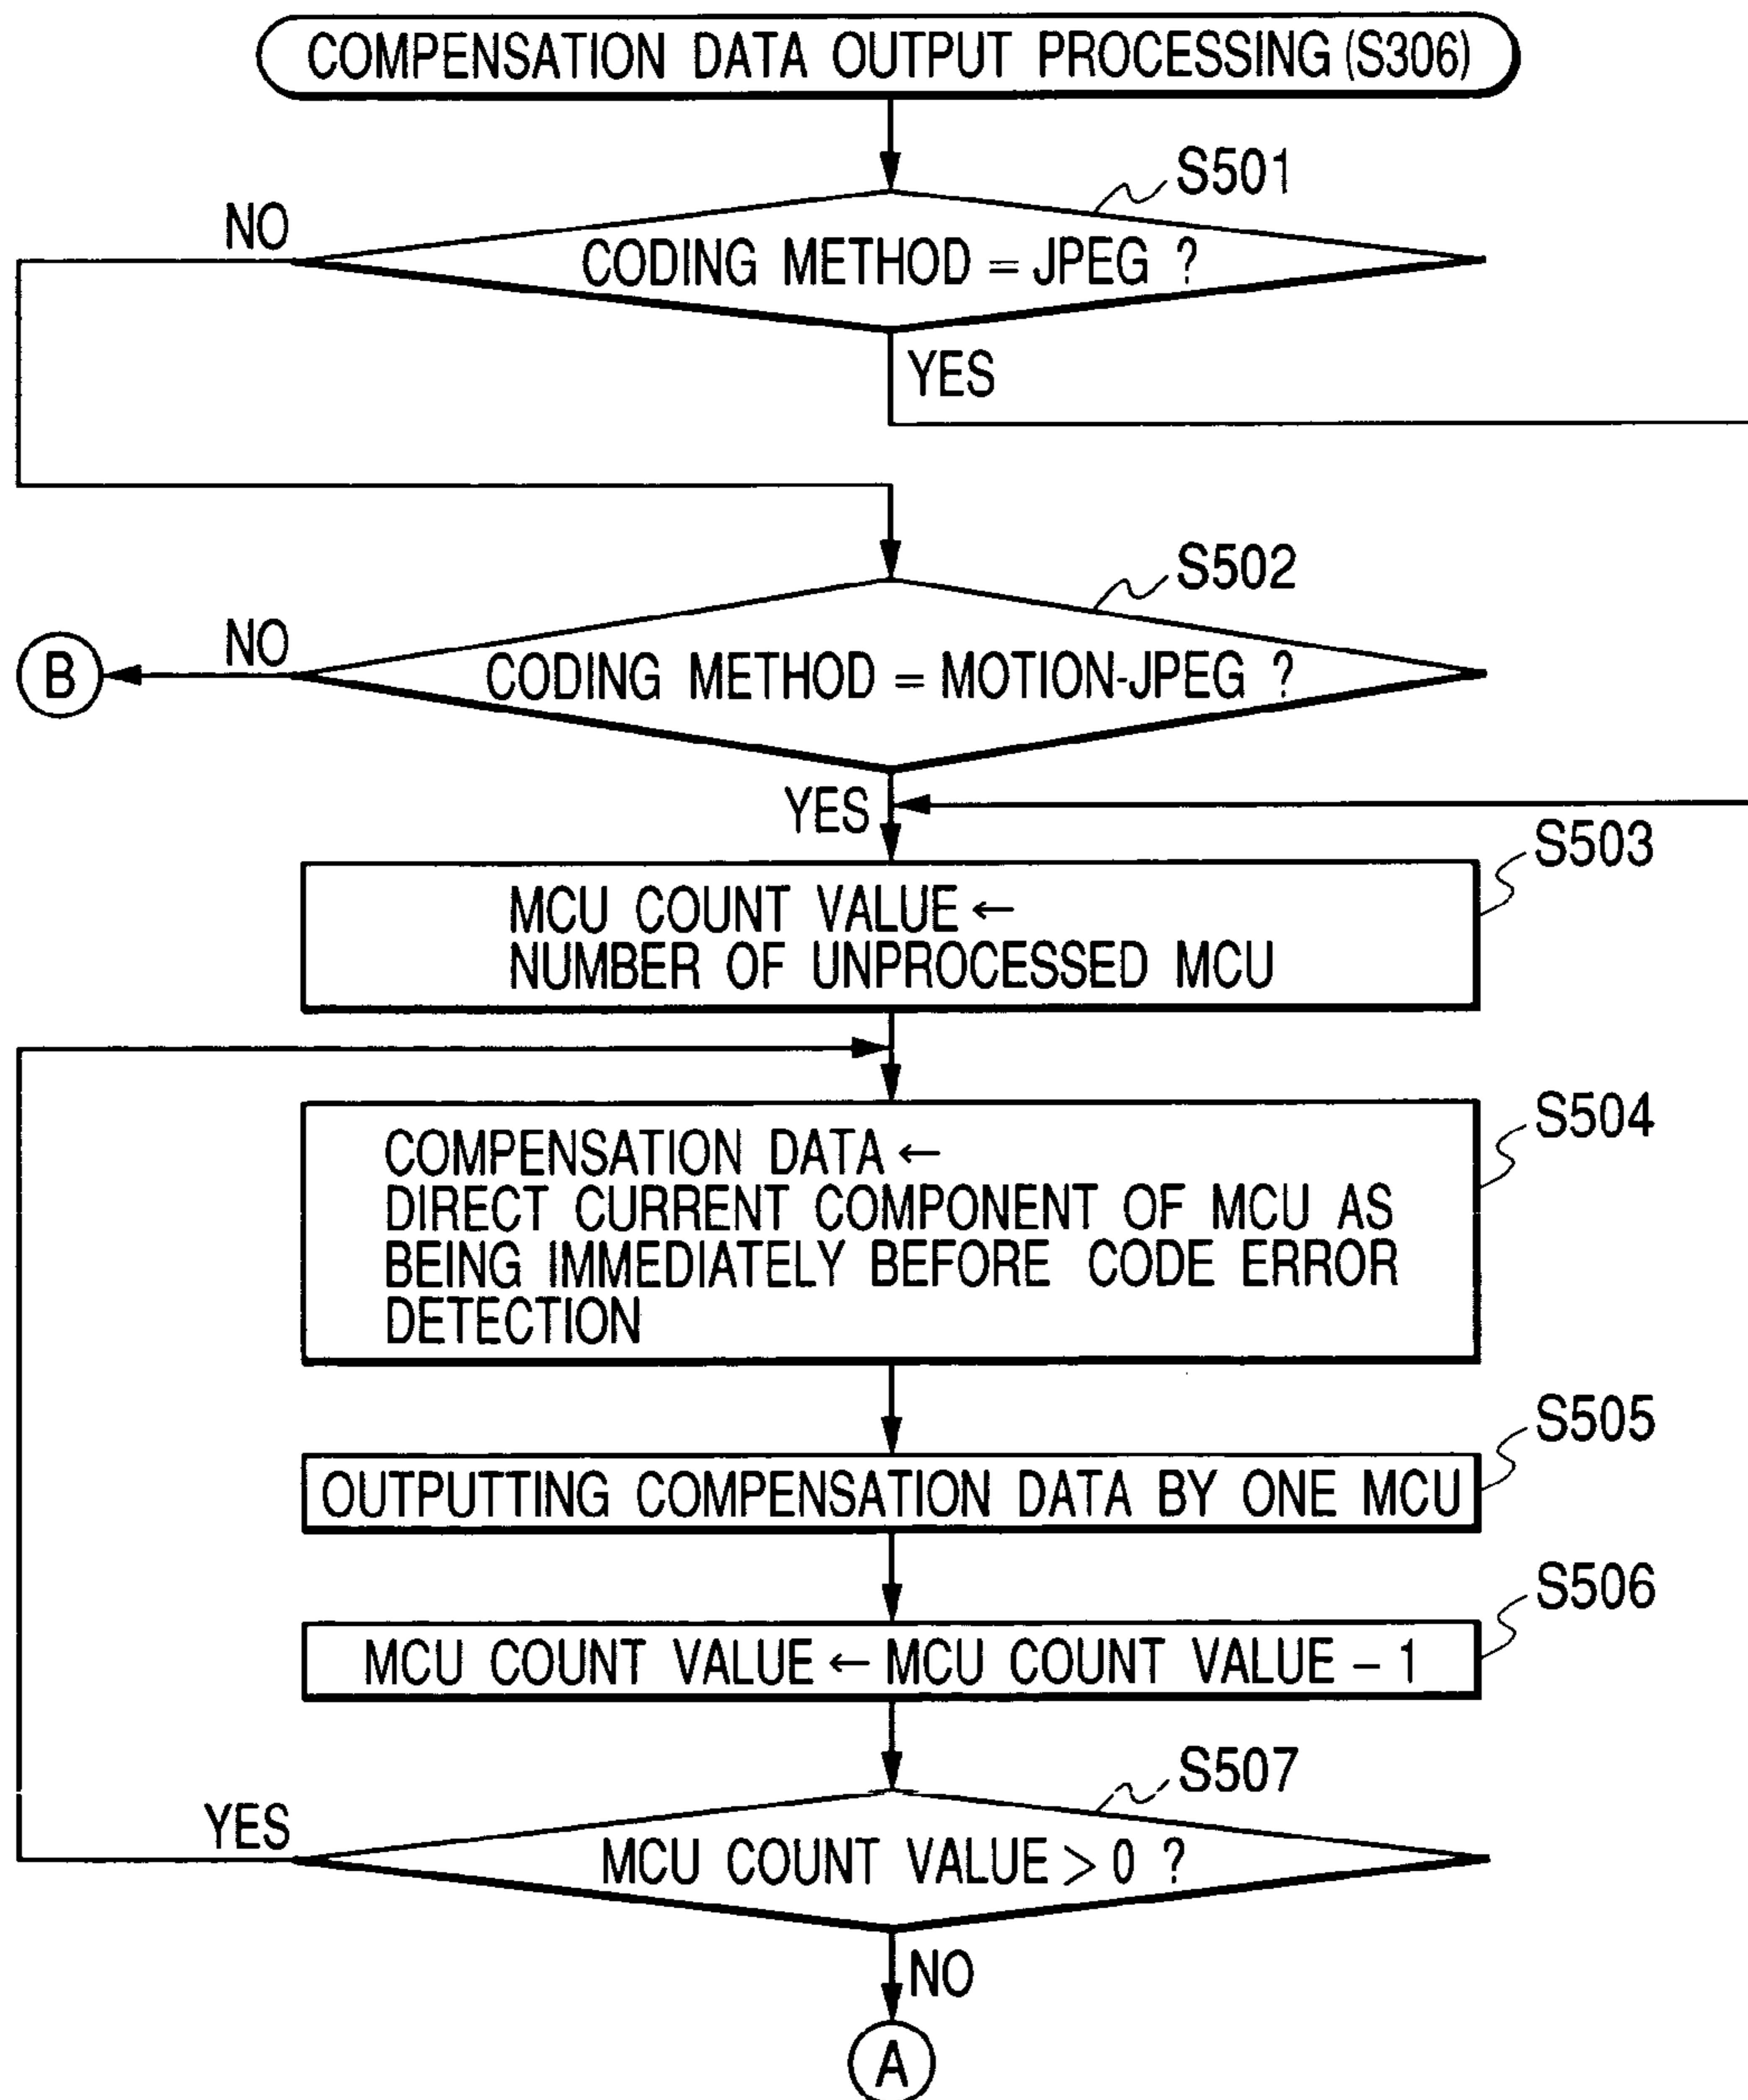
COMPENSATION DATA OUTPUT PROCESSING (S306)

S501

NO

CODING METHOD = JPEG ?

YES

S502

B

NO

CODING METHOD = MOTION-JPEG ?

YES

S503

MCU COUNT VALUE ←
NUMBER OF UNPROCESSED MCU

S504

COMPENSATION DATA ←
DIRECT CURRENT COMPONENT OF MCU AS BEING IMMEDIATELY BEFORE CODE ERROR DETECTION

S505

OUTPUTTING COMPENSATION DATA BY ONE MCU

S506

MCU COUNT VALUE ← MCU COUNT VALUE − 1

S507

YES

MCU COUNT VALUE > 0 ?

NO

A